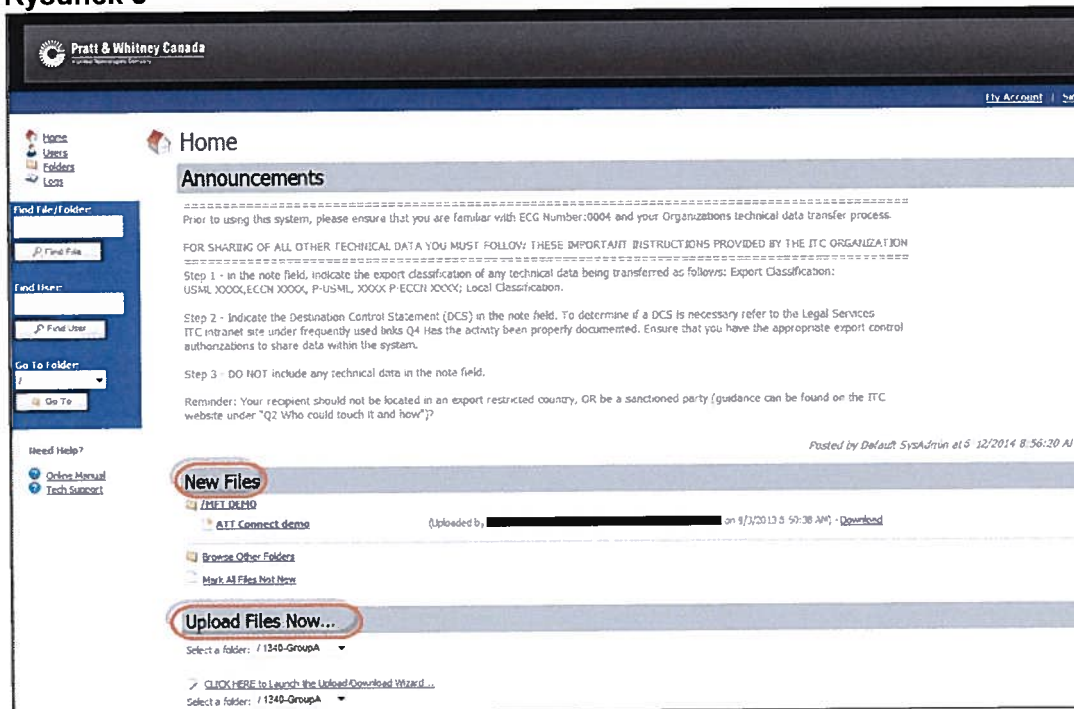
Rysunek 3

Pratt & Whitney Canada

My Account | Si

Home
Users
Folders
Logs

Find File/Folder:
Find File

Find User:
Find User

Go To Folder:
/
Go To

Need Help?
Online Manual
Tech Support

Home

Announcements

Prior to using this system, please ensure that you are familiar with ECG Number:0004 and your Organizations technical data transfer process.

FOR SHARING OF ALL OTHER TECHNICAL DATA YOU MUST FOLLOW THESE IMPORTANT INSTRUCTIONS PROVIDED BY THE ITC ORGANIZATION

Step 1 - in the note field, indicate the export classification of any technical data being transferred as follows: Export Classification: USML XXXX,ECCN XXXX, P-USML, XXXX P-ECCN XXXX; Local Classification.

Step 2 - Indicate the Destination Control Statement (DCS) in the note field. To determine if a DCS is necessary refer to the Legal Services ITC intranet site under frequently used links Q4 Has the activity been properly documented. Ensure that you have the appropriate export control authorizations to share data within the system.

Step 3 - DO NOT include any technical data in the note field.

Reminder: Your recipient should not be located in an export restricted country, OR be a sanctioned party (guidance can be found on the ITC website under "Q2 Who could touch it and how")?

Posted by Default SysAdmin at 5 12/2014 8:56:20 A

New Files

/MFT DEMO
ATT Connect demo (Uploaded by, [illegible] on 9/3/2013 5 50:38 AM) - Download

Browse Other Folders

Mark All Files Not New

Upload Files Now...

Select a folder: / 1340-GroupA

CLICK HERE to Launch the Upload/Download Wizard...
Select a folder: / 1340-GroupA